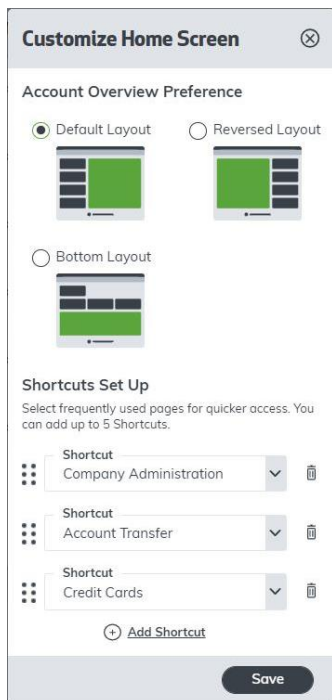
Customize Home Screen

Account Overview Preference

Default Layout

Reversed Layout

Bottom Layout

Shortcuts Set Up

Select frequently used pages for quicker access. You can add up to 5 Shortcuts.

Shortcut
Company Administration

Shortcut
Account Transfer

Shortcut
Credit Cards

Add Shortcut

Save